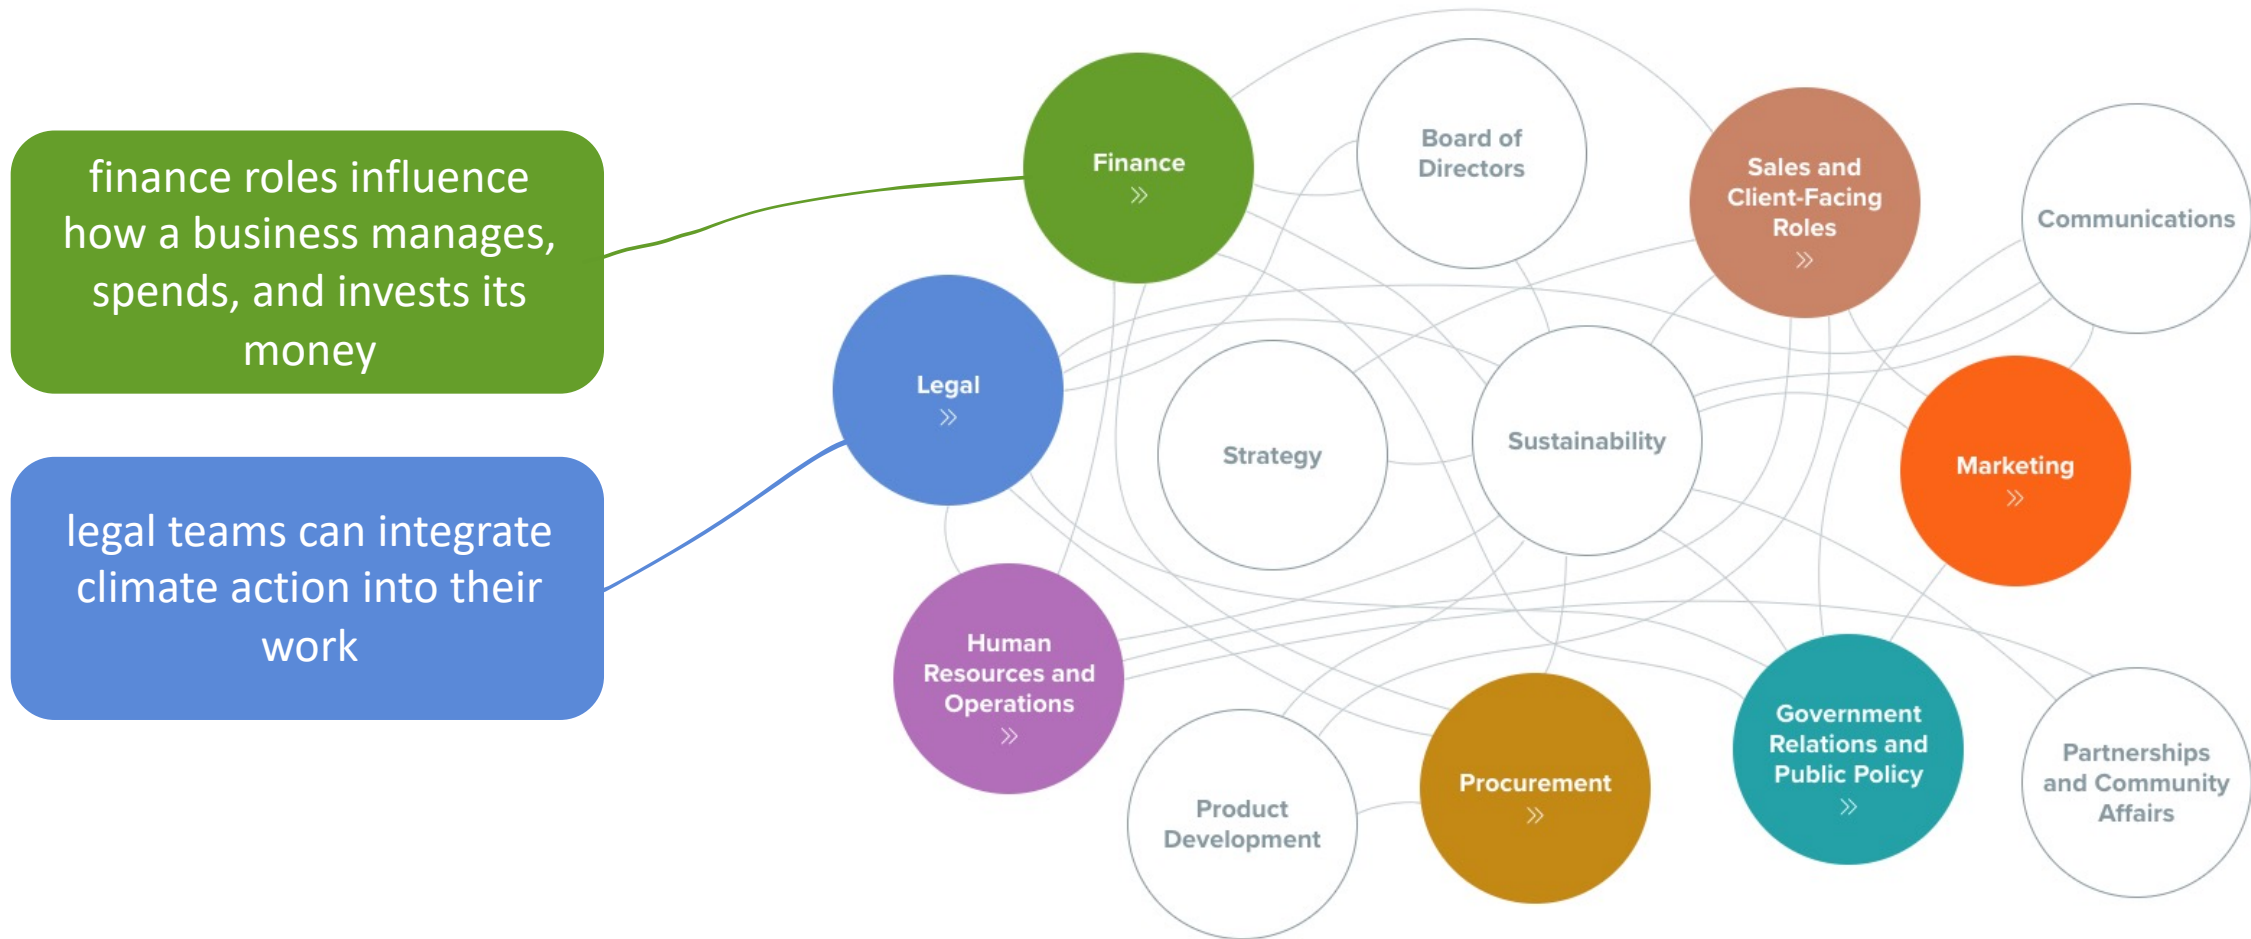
finance roles influence how a business manages, spends, and invests its money

legal teams can integrate climate action into their work

Finance
»

Board of Directors

Sales and Client-Facing Roles
»

Communications

Legal
»

Strategy

Sustainability

Marketing
»

Human Resources and Operations
»

Product Development

Procurement
»

Government Relations and Public Policy
»

Partnerships and Community Affairs